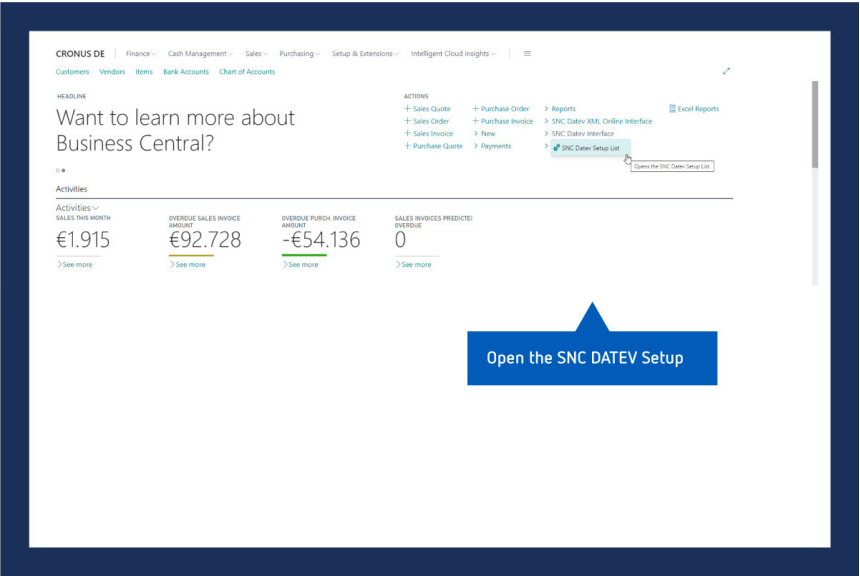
CRONUS DE | Finance Cash Management Sales Purchasing Setup & Extensions Intelligent Cloud Insights | ☰

Customers Vendors Items Bank Accounts Chart of Accounts

HEADLINE

Want to learn more about Business Central?

ACTIONS

+ Sales Quote
+ Sales Order
+ Sales Invoice
+ Purchase Quote

+ Purchase Order
+ Purchase Invoice
> New
> Payments

> Reports
> SNC Datev XML Online Interface
> SNC Datev Interface
>

SNC Datev Setup List

Opens the SNC Datev Setup List

Excel Reports

Activities

Activities

SALES THIS MONTH
€1.915
> See more

OVERDUE SALES INVOICE AMOUNT
€92.728
> See more

OVERDUE PURCH. INVOICE AMOUNT
-€54.136
> See more

SALES INVOICES PREDICTE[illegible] OVERDUE
0
> See more

Open the SNC DATEV Setup